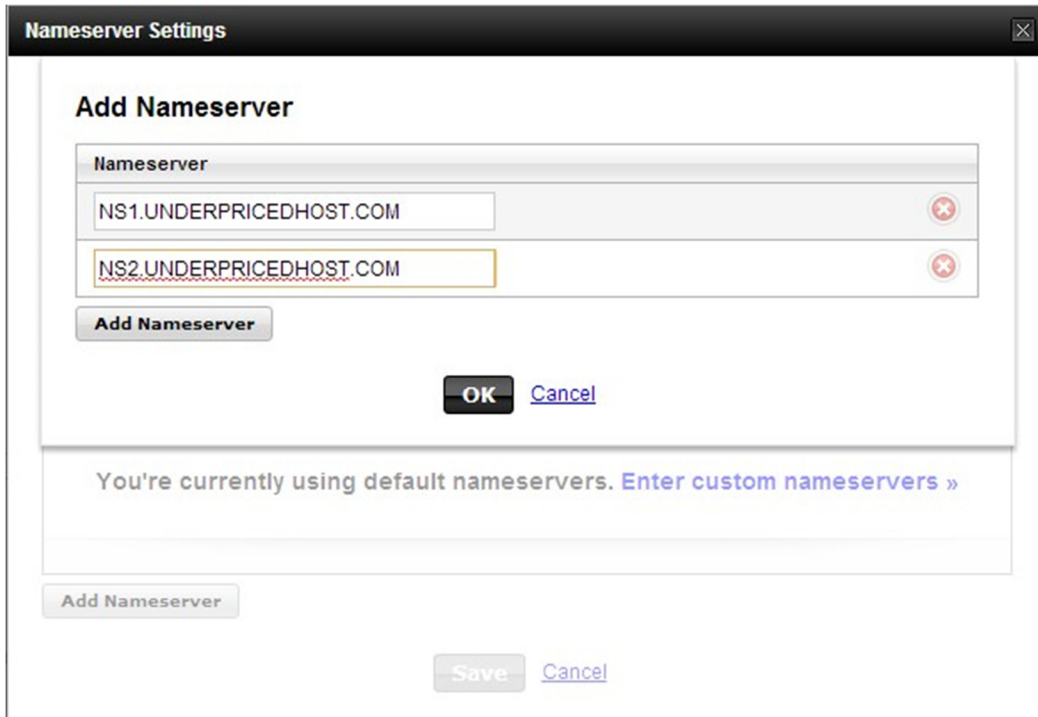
Nameserver Settings

Add Nameserver

| Nameserver |
|---|
| NS1.UNDERPRICEDHOST.COM |
| NS2.UNDERPRICEDHOST.COM |

Add Nameserver

OK Cancel

You're currently using default nameservers. Enter custom nameservers »

Add Nameserver

Save Cancel